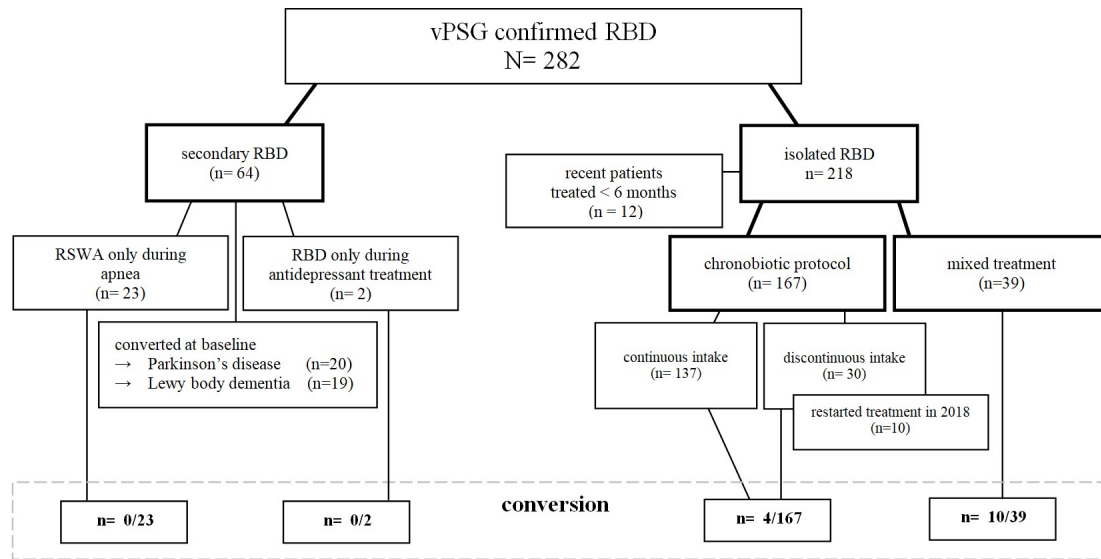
vPSG confirmed RBD
N= 282

secondary RBD
(n= 64)

recent patients
treated < 6 months
(n = 12)

isolated RBD
n= 218

RSWA only during apnea
(n= 23)

RBD only during antidepressant treatment
(n= 2)

converted at baseline
→ Parkinson's disease (n=20)
→ Lewy body dementia (n=19)

chronobiotic protocol
(n= 167)

mixed treatment
(n=39)

continuous intake
(n= 137)

discontinuous intake
(n= 30)

restarted treatment in 2018
(n=10)

conversion

n= 0/23

n= 0/2

n= 4/167

n= 10/39